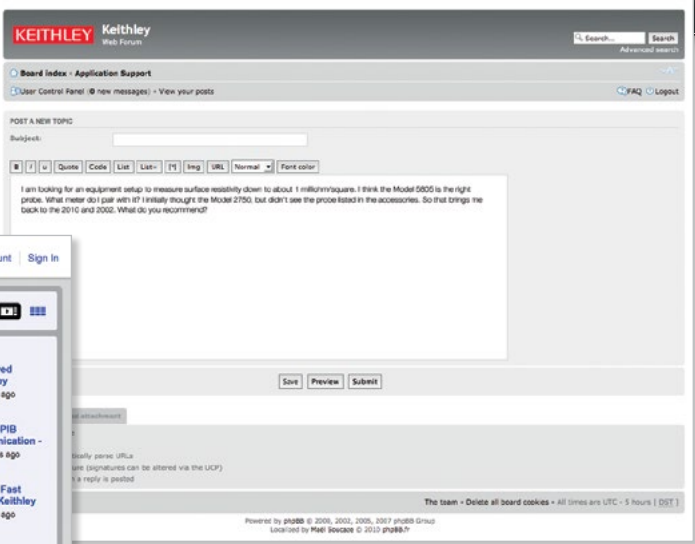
KEITHLEY Keithley Web Forum

Search... Search
Advanced search

Board index ‹ Application Support

User Control Panel (0 new messages) • View your posts

FAQ Logout

POST A NEW TOPIC

Subject:

B i u Quote Code List List= [*] Img URL Normal Font color

I am looking for an equipment setup to measure surface resistivity down to about 1 milliohm/square. I think the Model 5805 is the right probe. What meter do I pair with it? I initially thought the Model 2750, but didn't see the probe listed in the accessories. So that brings me back to the 2010 and 2002. What do you recommend?

unt Sign In

ed
y
ago

PIB
nication -
s ago

Fast
Keithley
ago

Save Preview Submit

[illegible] attachment

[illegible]tically parse URLs
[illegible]ure (signatures can be altered via the UCP)
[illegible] a reply is posted

The team • Delete all board cookies • All times are UTC - 5 hours [ DST ]

Powered by phpBB © 2000, 2002, 2005, 2007 phpBB Group
Localized by Maël Soucaze © 2010 phpBB.fr